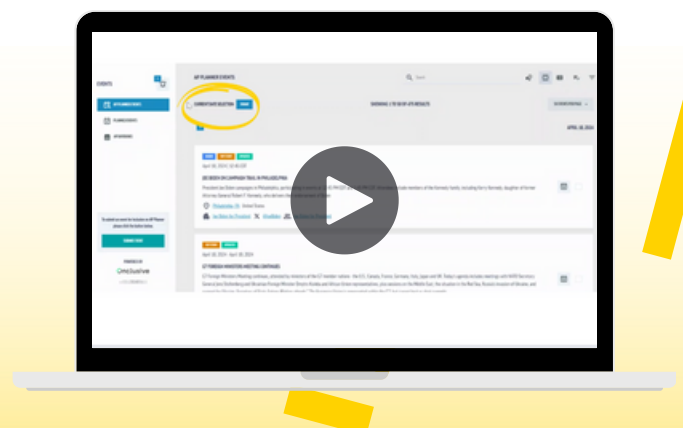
EVENTS

AP PLANNER EVENTS

Search

CURRENT DATE SELECTION

SHOWING 1 TO 50 OF 475 RESULTS

APRIL 18, 2024

BIDEN ON CAMPAIGN TRAIL IN PHILADELPHIA

April 18, 2024

G7 FOREIGN MINISTERS MEETING CONTINUES

April 18, 2024 - April 20, 2024

SUBMIT EVENT

POWERED BY

Inclusive